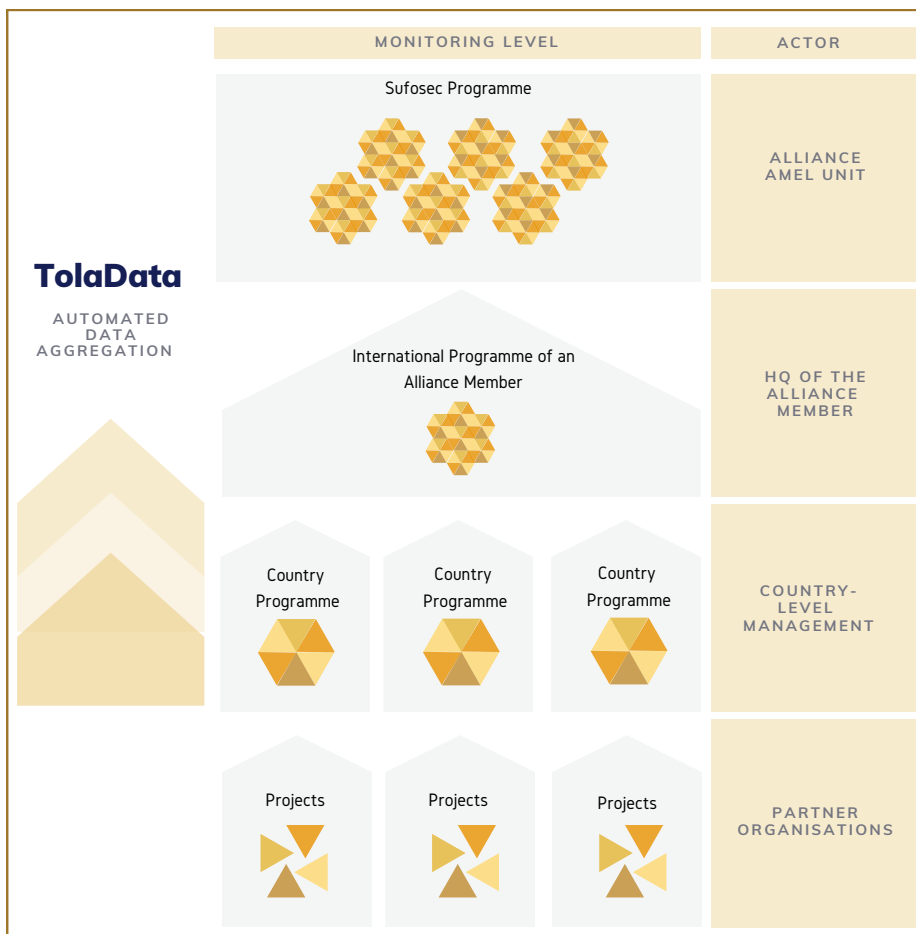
MONITORING LEVEL

ACTOR

Sufosec Programme

ALLIANCE AMEL UNIT

TolaData

AUTOMATED DATA AGGREGATION

International Programme of an Alliance Member

HQ OF THE ALLIANCE MEMBER

Country Programme

Country Programme

Country Programme

COUNTRY-LEVEL MANAGEMENT

Projects

Projects

Projects

PARTNER ORGANISATIONS